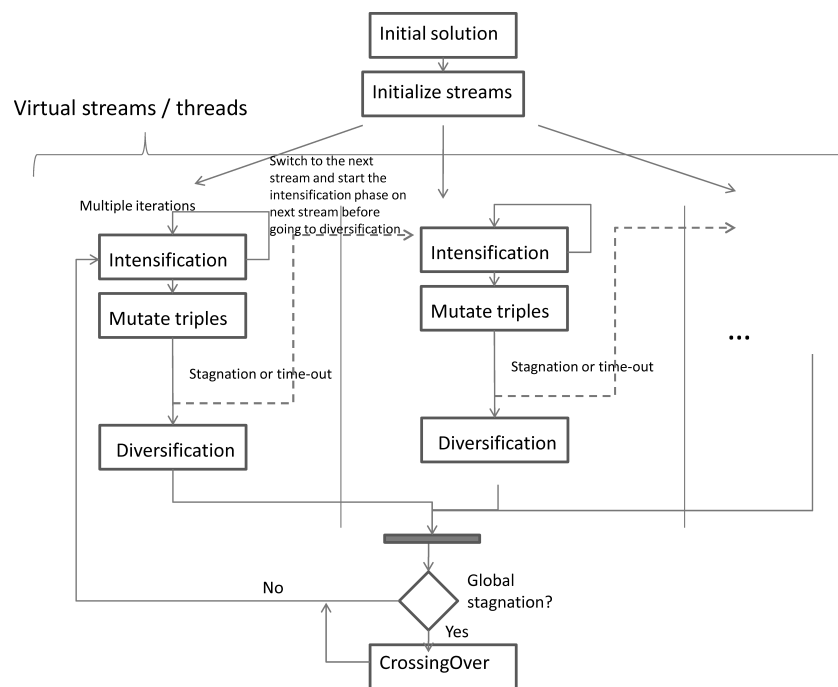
Initial solution

Initialize streams

Virtual streams / threads

Switch to the next stream and start the intensification phase on next stream before going to diversification

Multiple iterations

Intensification

Mutate triples

Stagnation or time-out

Diversification

Intensification

Mutate triples

Stagnation or time-out

Diversification

...

No

Global stagnation?

Yes

CrossingOver